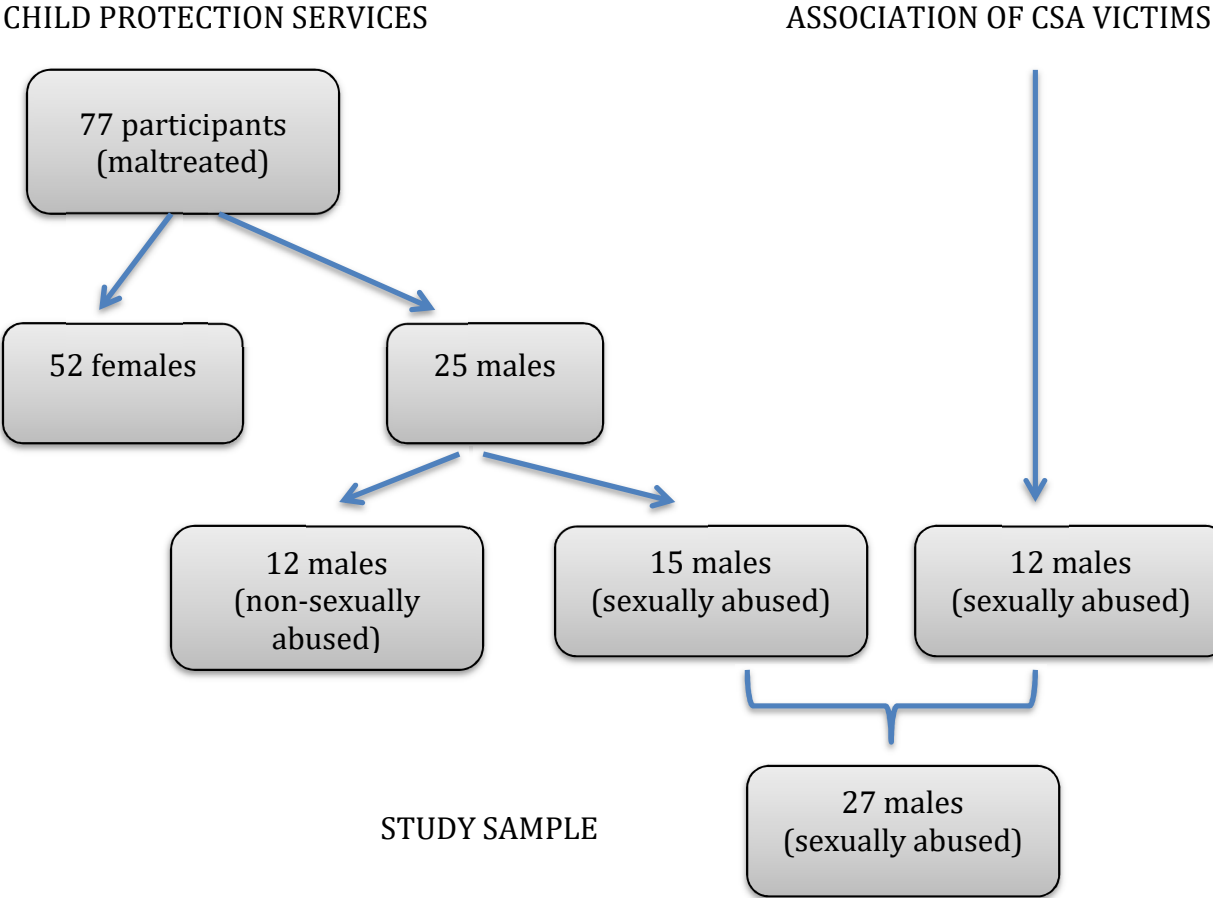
CHILD PROTECTION SERVICES

ASSOCIATION OF CSA VICTIMS

77 participants (maltreated)

52 females

25 males

12 males (non-sexually abused)

15 males (sexually abused)

12 males (sexually abused)

STUDY SAMPLE

27 males (sexually abused)